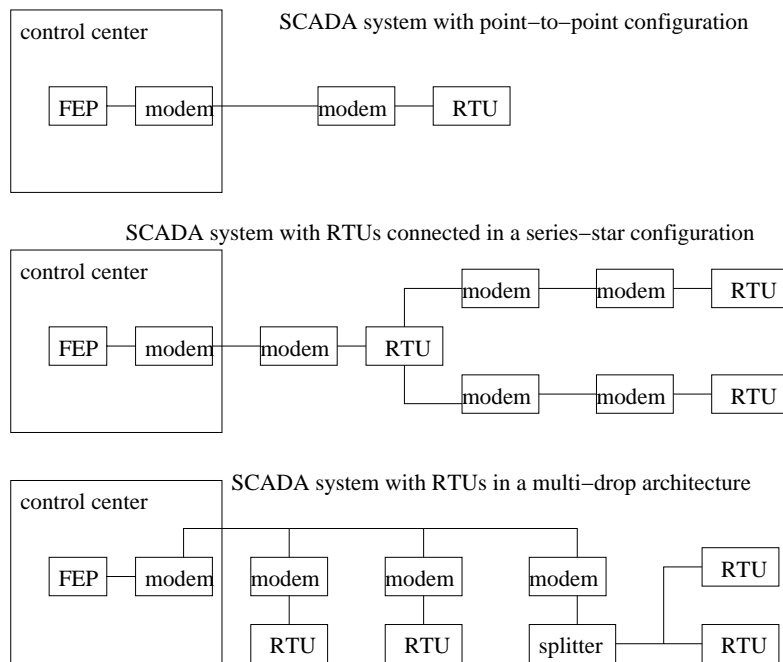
control center

SCADA system with point−to−point configuration

FEP
modem
modem
RTU

SCADA system with RTUs connected in a series−star configuration

control center

FEP
modem
modem
RTU
modem
modem
RTU
modem
modem
RTU

SCADA system with RTUs in a multi−drop architecture

control center

FEP
modem
modem
modem
modem
RTU
RTU
RTU
splitter
RTU
RTU